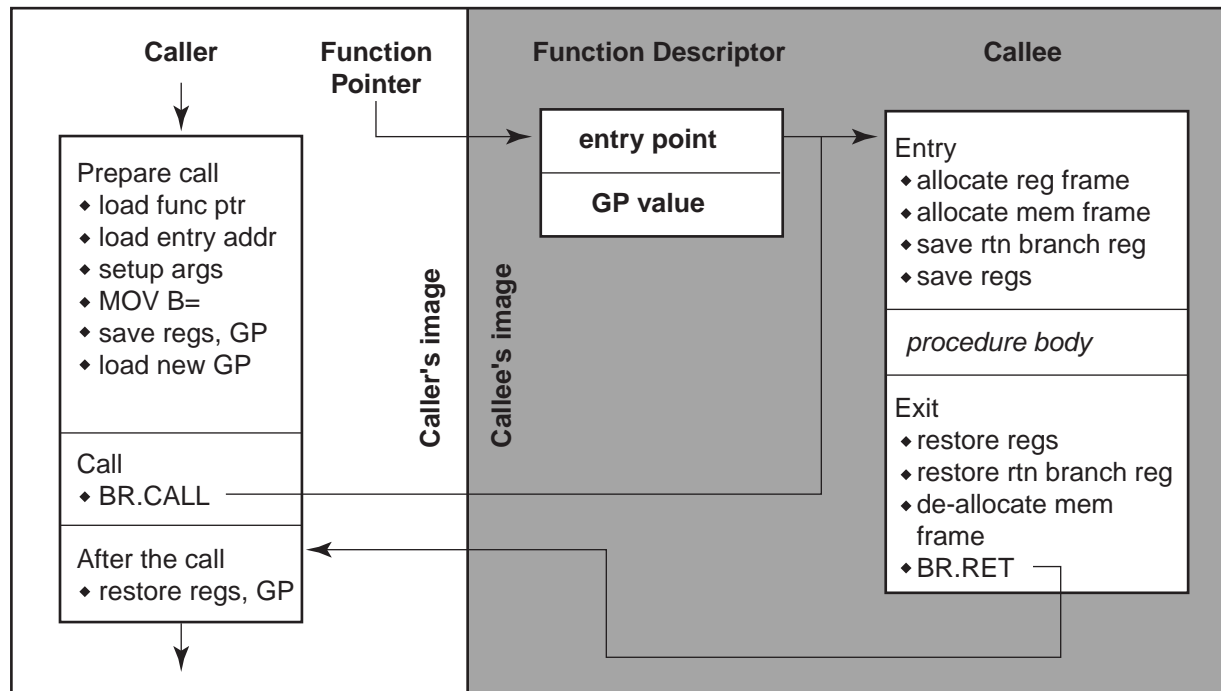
Caller

Function Pointer

Function Descriptor

Callee

Prepare call
◆ load func ptr
◆ load entry addr
◆ setup args
◆ MOV B=
◆ save regs, GP
◆ load new GP

Call
◆ BR.CALL

After the call
◆ restore regs, GP

Caller's image

Callee's image

entry point

GP value

Entry
◆ allocate reg frame
◆ allocate mem frame
◆ save rtn branch reg
◆ save regs

procedure body

Exit
◆ restore regs
◆ restore rtn branch reg
◆ de-allocate mem frame
◆ BR.RET